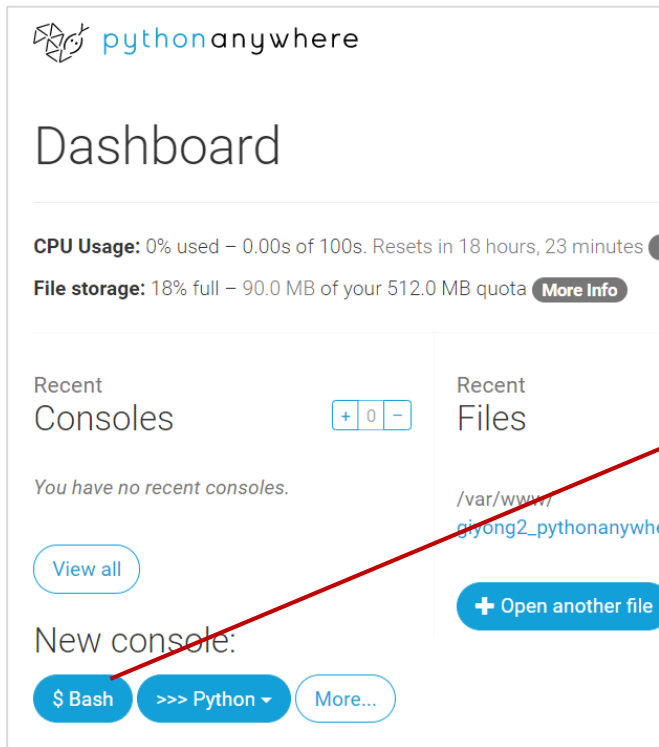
pythonanywhere

Dashboard

CPU Usage: 0% used – 0.00s of 100s. Resets in 18 hours, 23 minutes

File storage: 18% full – 90.0 MB of your 512.0 MB quota More Info

Recent
Consoles

+ 0 −

You have no recent consoles.

View all

New console:

$ Bash >>> Python More...

Recent
Files

/var/www/
giyong2_pythonanywh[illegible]

+ Open another file